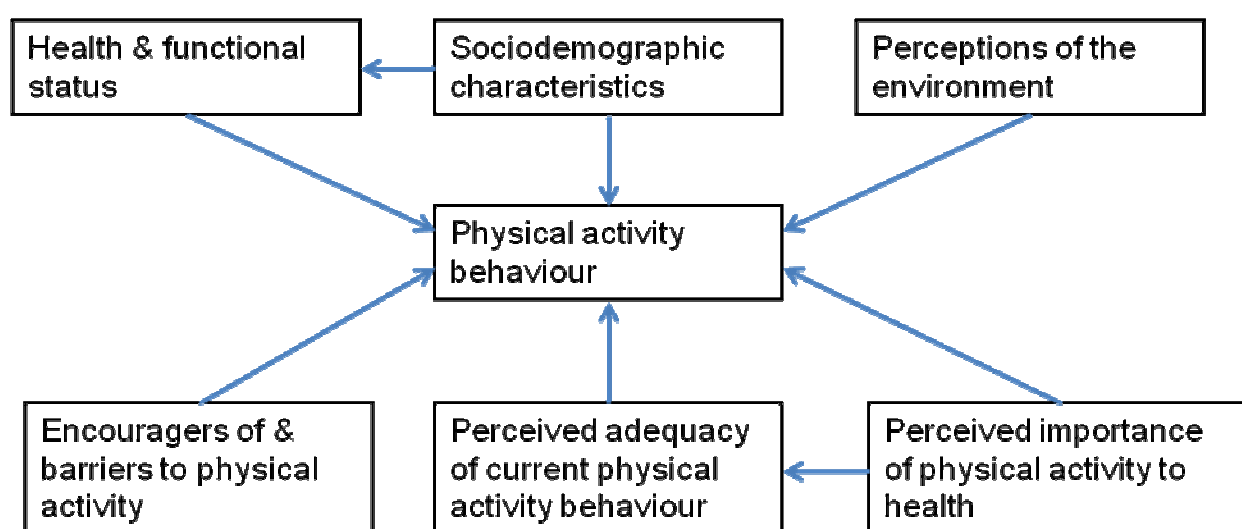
Health & functional status

Sociodemographic characteristics

Perceptions of the environment

Physical activity behaviour

Encouragers of & barriers to physical activity

Perceived adequacy of current physical activity behaviour

Perceived importance of physical activity to health